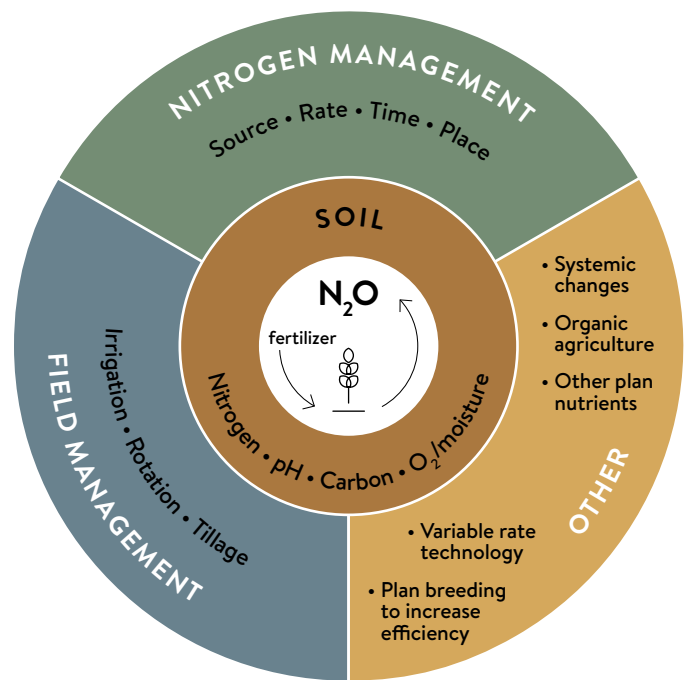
NITROGEN MANAGEMENT

Source • Rate • Time • Place

SOIL

$N_2O$

fertilizer

Nitrogen • pH • Carbon • $O_2$/moisture

FIELD MANAGEMENT

Irrigation • Rotation • Tillage

• Systemic changes

• Organic agriculture

• Other plan nutrients

OTHER

• Variable rate technology

• Plan breeding to increase efficiency